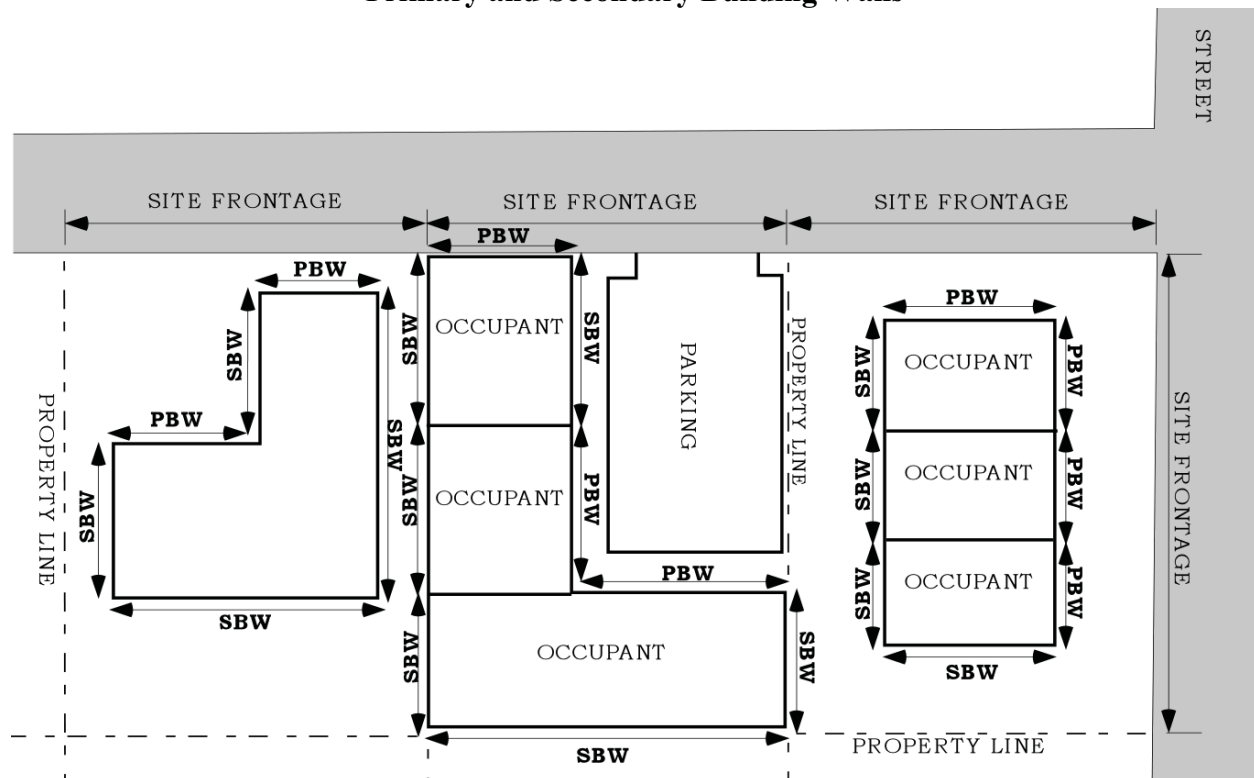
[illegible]

STREET

SITE FRONTAGE

SITE FRONTAGE

SITE FRONTAGE

PBW

PBW

OCCUPANT

SBW

SBW

PARKING

PROPERTY LINE

PBW

SBW

PBW

OCCUPANT

PBW

PROPERTY LINE

PBW

SBW

SBW

SBW

OCCUPANT

PBW

SITE FRONTAGE

SBW

SBW

OCCUPANT

PBW

SBW

PBW

SBW

OCCUPANT

PBW

SBW

OCCUPANT

SBW

SBW

SBW

PROPERTY LINE